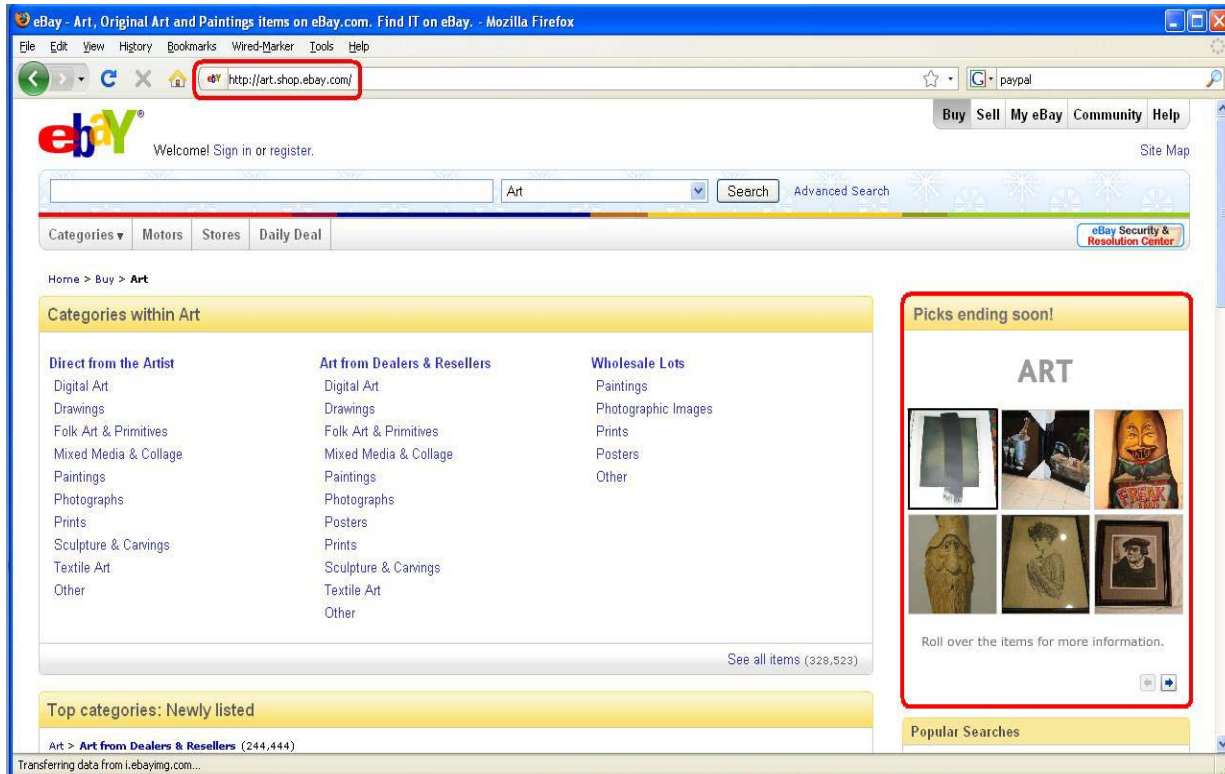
eBay - Art, Original Art and Paintings items on eBay.com. Find IT on eBay. - Mozilla Firefox

File Edit View History Bookmarks Wired-Marker Tools Help

http://art.shop.ebay.com/

paypal

ebY

Welcome! Sign in or register.

Buy Sell My eBay Community Help

Site Map

Art

Search Advanced Search

Categories ▾ Motors Stores Daily Deal

eBay Security & Resolution Center

Home > Buy > Art

Categories within Art

Direct from the Artist
Digital Art
Drawings
Folk Art & Primitives
Mixed Media & Collage
Paintings
Photographs
Prints
Sculpture & Carvings
Textile Art
Other

Art from Dealers & Resellers
Digital Art
Drawings
Folk Art & Primitives
Mixed Media & Collage
Paintings
Photographs
Posters
Prints
Sculpture & Carvings
Textile Art
Other

Wholesale Lots
Paintings
Photographic Images
Prints
Posters
Other

See all items (328,523)

Picks ending soon!

ART

FREAK

Roll over the items for more information.

Top categories: Newly listed

Art > Art from Dealers & Resellers (244,444)

Popular Searches

Transferring data from i.ebayimg.com...